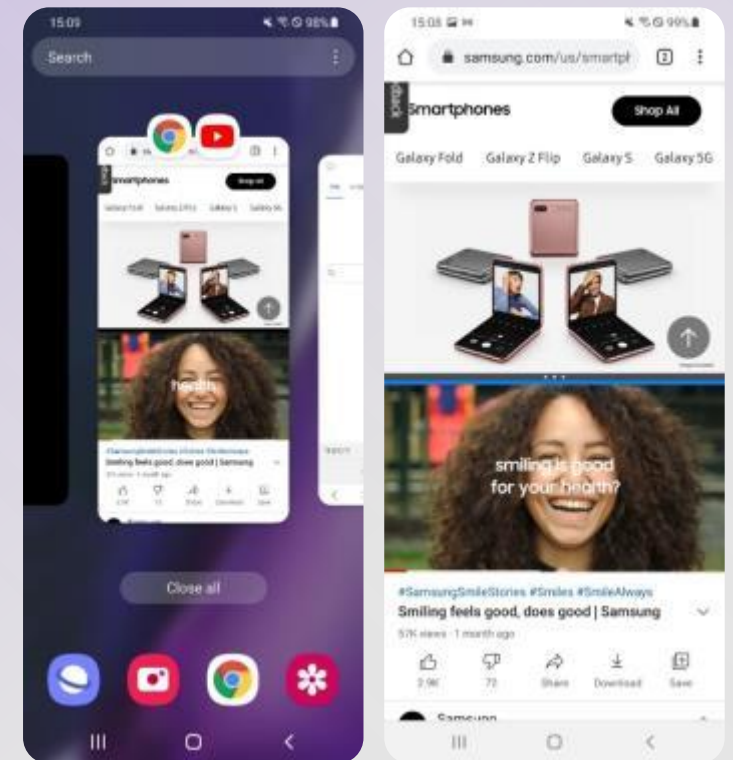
15:09

98%

Search

Smartphones

Shop All

Galaxy Fold Galaxy Z Flip Galaxy S Galaxy 5G

health

#SamsungSmileStories #Smiles #SmileAlways

Smiling feels good, does good | Samsung

Close all

15:08

99%

samsung.com/us/smartph

2

Back

Smartphones

Shop All

Galaxy Fold Galaxy Z Flip Galaxy S Galaxy 5G

smiling is good for your health?

#SamsungSmileStories #Smiles #SmileAlways

Smiling feels good, does good | Samsung

57K views · 1 month ago

2.9K 72 Share Download Save

Samsung